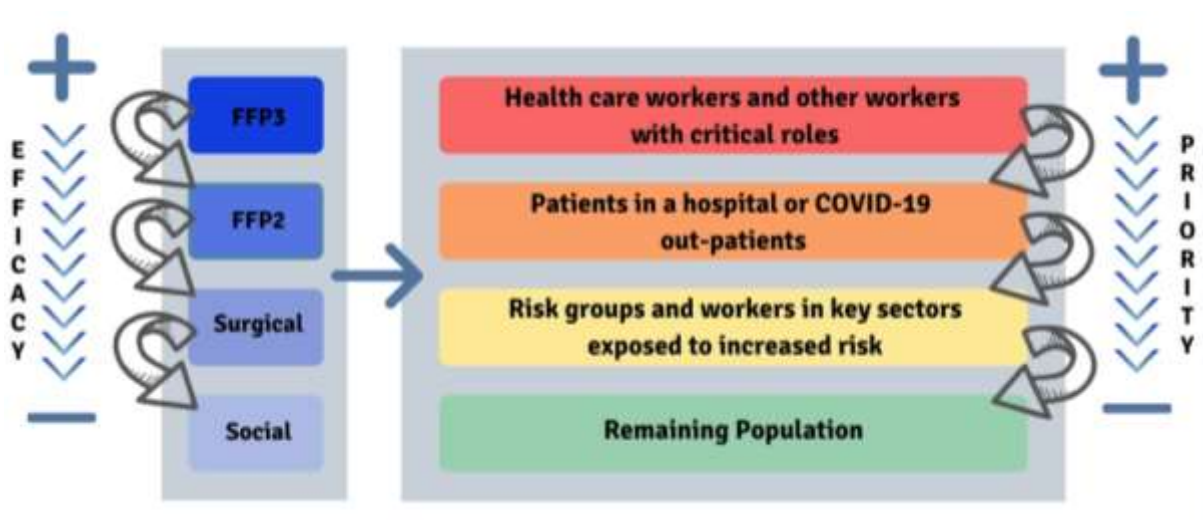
+
EFFICACY
−

FFP3

FFP2

Surgical

Social

Health care workers and other workers with critical roles

Patients in a hospital or COVID-19 out-patients

Risk groups and workers in key sectors exposed to increased risk

Remaining Population

+
PRIORITY
−